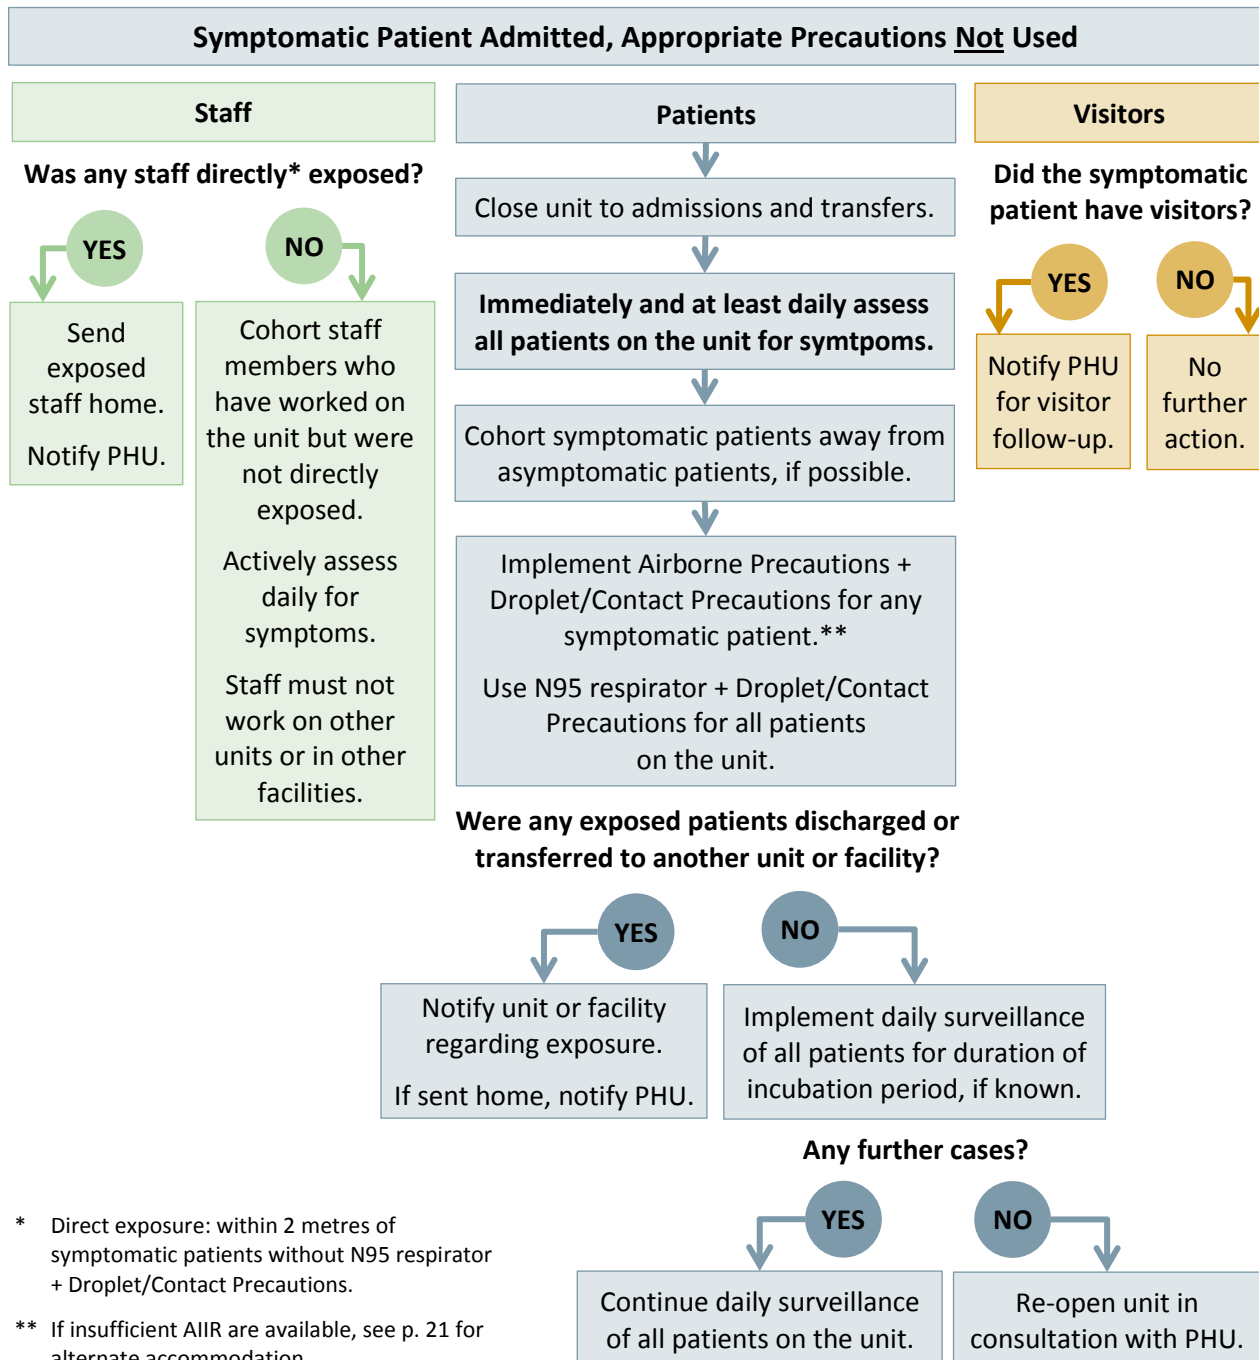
Symptomatic Patient Admitted, Appropriate Precautions Not Used

Staff

Was any staff directly* exposed?

YES

NO

Send exposed staff home.

Notify PHU.

Cohort staff members who have worked on the unit but were not directly exposed.

Actively assess daily for symptoms.

Staff must not work on other units or in other facilities.

Patients

Close unit to admissions and transfers.

Immediately and at least daily assess all patients on the unit for symtpoms.

Cohort symptomatic patients away from asymptomatic patients, if possible.

Implement Airborne Precautions + Droplet/Contact Precautions for any symptomatic patient.**

Use N95 respirator + Droplet/Contact Precautions for all patients on the unit.

Were any exposed patients discharged or transferred to another unit or facility?

YES

NO

Notify unit or facility regarding exposure.

If sent home, notify PHU.

Implement daily surveillance of all patients for duration of incubation period, if known.

Any further cases?

YES

NO

Continue daily surveillance of all patients on the unit.

Re-open unit in consultation with PHU.

Visitors

Did the symptomatic patient have visitors?

YES

NO

Notify PHU for visitor follow-up.

No further action.

* Direct exposure: within 2 metres of symptomatic patients without N95 respirator + Droplet/Contact Precautions.

** If insufficient AIIR are available, see p. 21 for alternate accommodation.